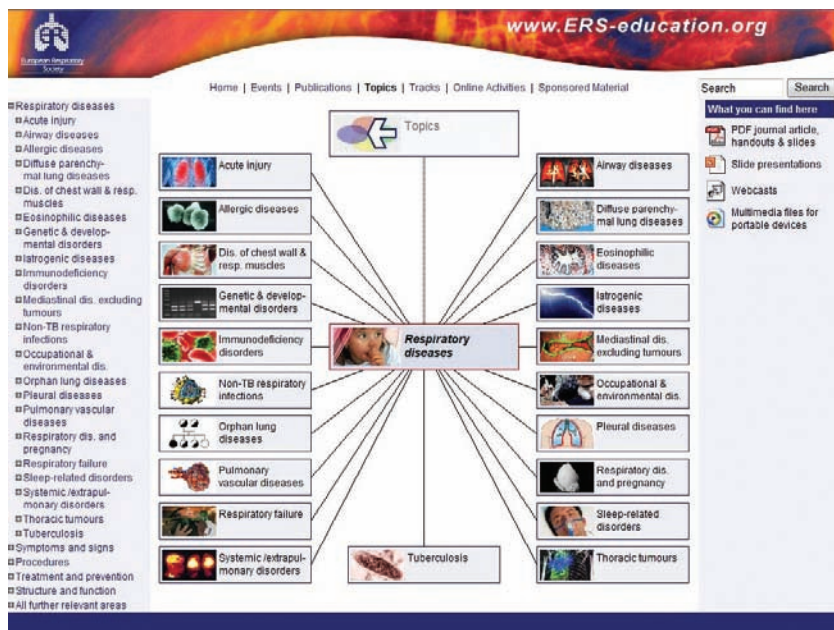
ERS
European Respiratory Society

www.ERS-education.org

Home | Events | Publications | Topics | Tracks | Online Activities | Sponsored Material

Search Search

What you can find here
PDF journal article, handouts & slides
Slide presentations
Webcasts
Multimedia files for portable devices

Respiratory diseases
Acute injury
Airway diseases
Allergic diseases
Diffuse parenchymal lung diseases
Dis. of chest wall & resp. muscles
Eosinophilic diseases
Genetic & developmental disorders
Iatrogenic diseases
Immunodeficiency disorders
Mediastinal dis. excluding tumours
Non-TB respiratory infections
Occupational & environmental dis.
Orphan lung diseases
Pleural diseases
Pulmonary vascular diseases
Respiratory dis. and pregnancy
Respiratory failure
Sleep-related disorders
Systemic /extrapulmonary disorders
Thoracic tumours
Tuberculosis
Symptoms and signs
Procedures
Treatment and prevention
Structure and function
All further relevant areas

Topics

Acute injury
Allergic diseases
Dis. of chest wall & resp. muscles
Genetic & developmental disorders
Immunodeficiency disorders
Non-TB respiratory infections
Orphan lung diseases
Pulmonary vascular diseases
Respiratory failure
Systemic /extrapulmonary disorders

Respiratory diseases

Tuberculosis

Airway diseases
Diffuse parenchymal lung diseases
Eosinophilic diseases
Iatrogenic diseases
Mediastinal dis. excluding tumours
Occupational & environmental dis.
Pleural diseases
Respiratory dis. and pregnancy
Sleep-related disorders
Thoracic tumours